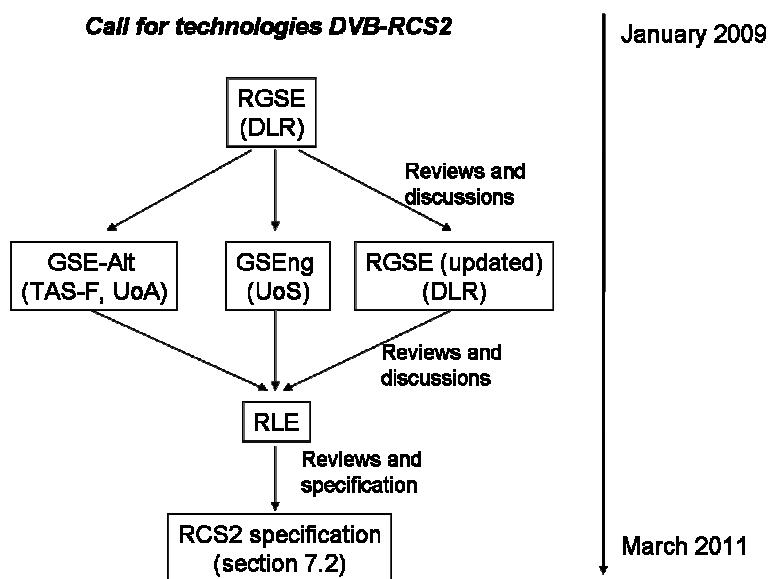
Call for technologies DVB-RCS2

January 2009

RGSE
(DLR)

Reviews and discussions

GSE-Alt
(TAS-F, UoA)

GSEng
(UoS)

RGSE (updated)
(DLR)

Reviews and discussions

RLE

Reviews and specification

RCS2 specification
(section 7.2)

March 2011